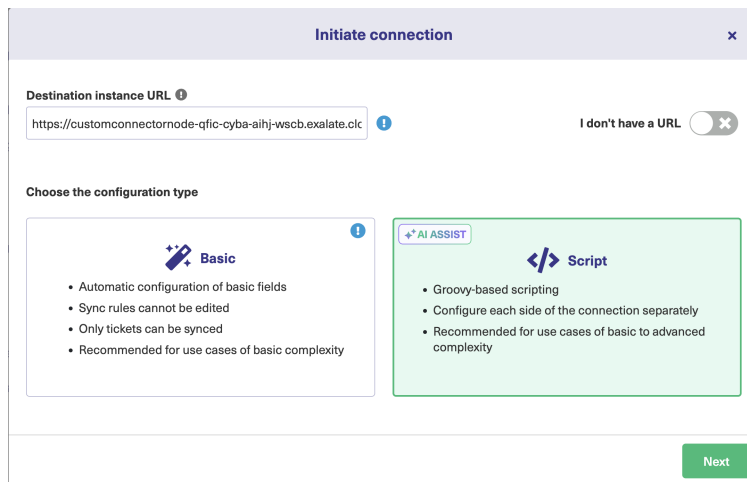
Initiate connection

×

Destination instance URL

https://customconnectornode-qfic-cyba-aihj-wscb.exalate.clc

I don't have a URL

Choose the configuration type

Basic

- Automatic configuration of basic fields
- Sync rules cannot be edited
- Only tickets can be synced
- Recommended for use cases of basic complexity

AI ASSIST

Script

- Groovy-based scripting
- Configure each side of the connection separately
- Recommended for use cases of basic to advanced complexity

Next